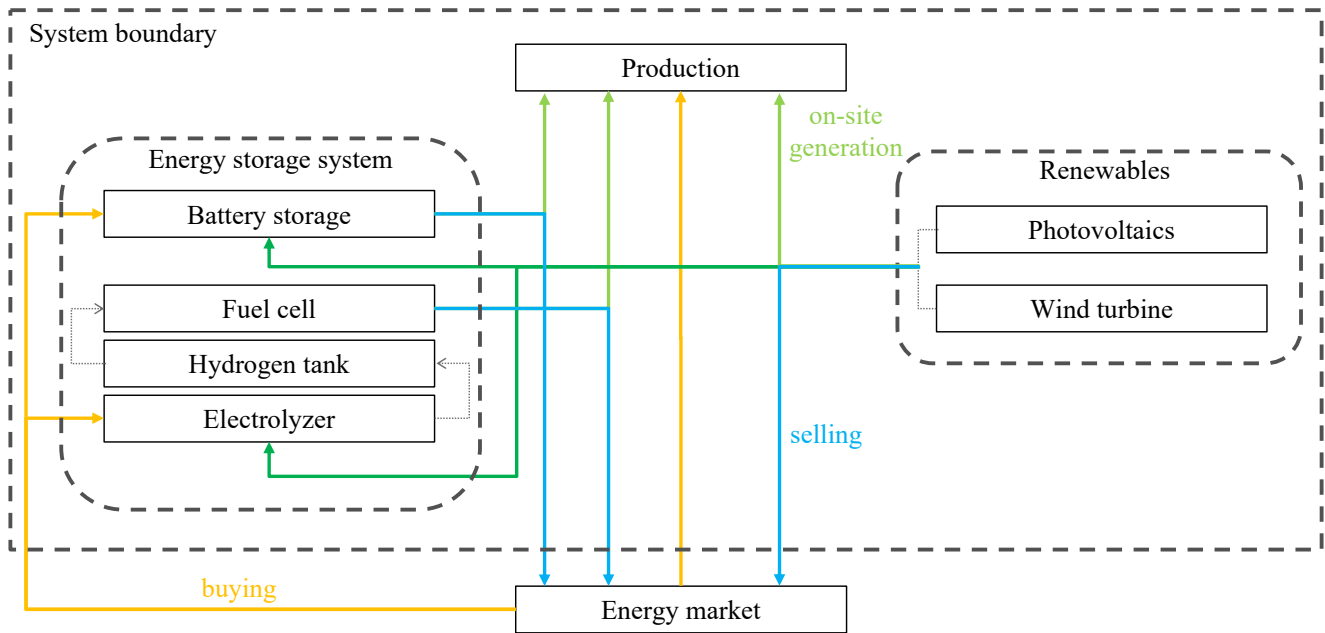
System boundary

Production

on-site generation

Energy storage system

Battery storage

Fuel cell

Hydrogen tank

Electrolyzer

Renewables

Photovoltaics

Wind turbine

selling

buying

Energy market